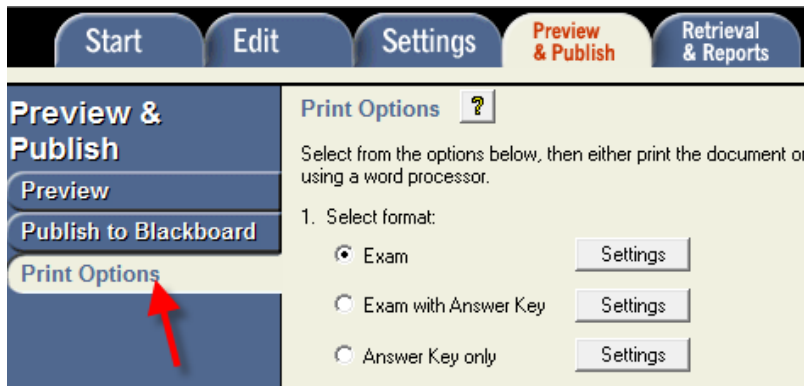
Start Edit Settings Preview & Publish Retrieval & Reports

Preview & Publish

Preview

Publish to Blackboard

Print Options

Print Options ?

Select from the options below, then either print the document or using a word processor.

1. Select format:

Exam Settings

Exam with Answer Key Settings

Answer Key only Settings